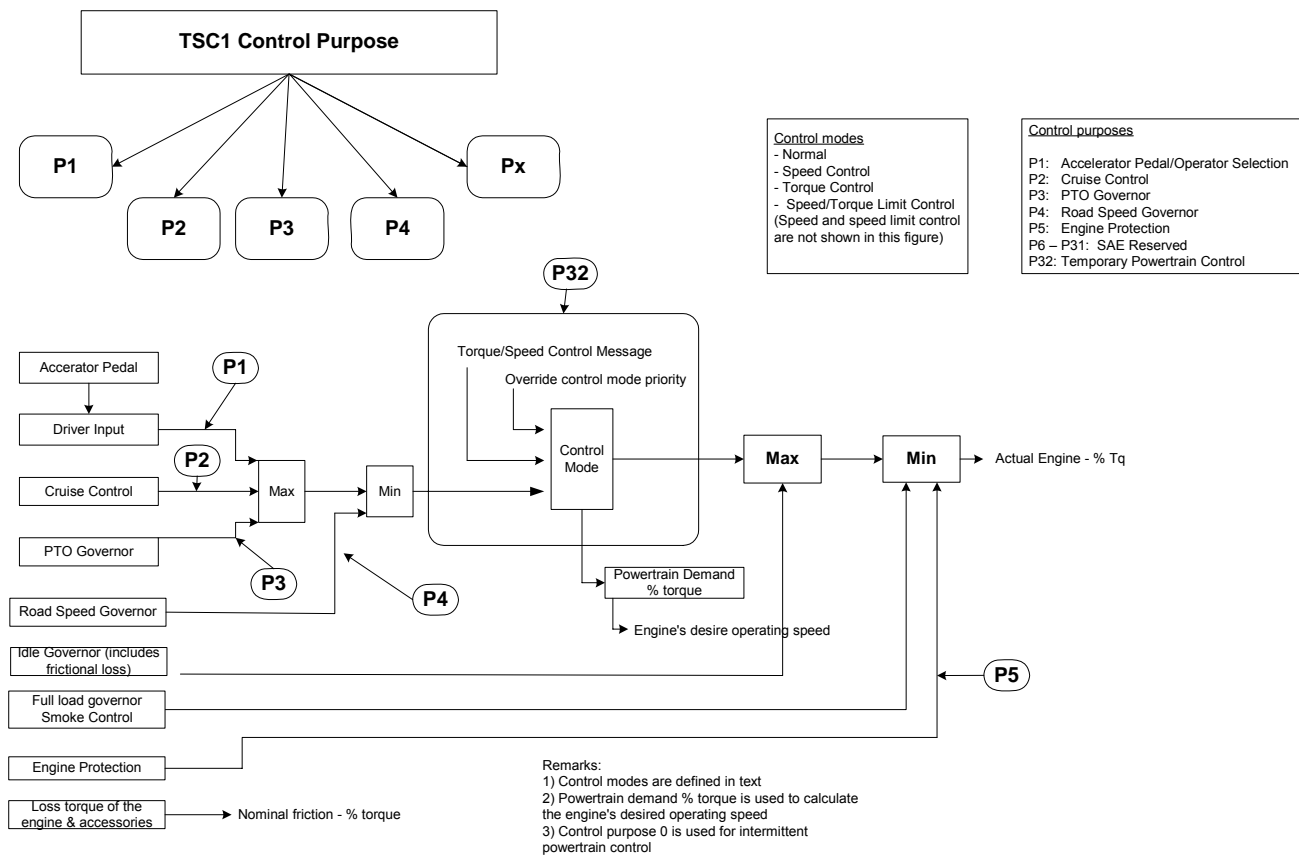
TSC1 Control Purpose

P1

P2

P3

P4

Px

Control modes
- Normal
- Speed Control
- Torque Control
- Speed/Torque Limit Control
(Speed and speed limit control are not shown in this figure)

Control purposes

P1: Accelerator Pedal/Operator Selection
P2: Cruise Control
P3: PTO Governor
P4: Road Speed Governor
P5: Engine Protection
P6 – P31: SAE Reserved
P32: Temporary Powertrain Control

P32

Torque/Speed Control Message

Override control mode priority

Accerator Pedal

P1

Driver Input

P2

Cruise Control

Max

Min

Control Mode

Max

Min

Actual Engine - % Tq

PTO Governor

P3

P4

Powertrain Demand % torque

Road Speed Governor

Engine's desire operating speed

Idle Governor (includes frictional loss)

P5

Full load governor Smoke Control

Engine Protection

Remarks:
1) Control modes are defined in text
2) Powertrain demand % torque is used to calculate the engine's desired operating speed
3) Control purpose 0 is used for intermittent powertrain control

Loss torque of the engine & accessories

Nominal friction - % torque